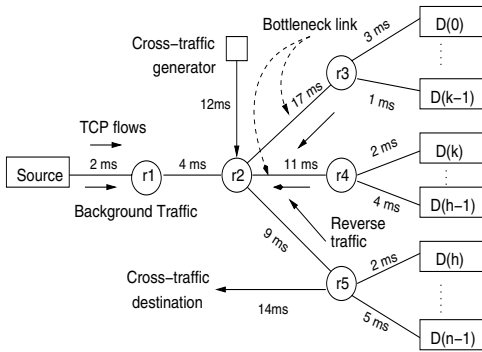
Cross−traffic generator

Bottleneck link

3 ms

D(0)

r3

17 ms

1 ms

D(k−1)

12ms

TCP flows

2 ms

D(k)

Source

2 ms

r1

4 ms

r2

11 ms

r4

4 ms

D(h−1)

Background Traffic

Reverse traffic

9 ms

2 ms

D(h)

Cross−traffic destination

r5

14ms

5 ms

D(n−1)